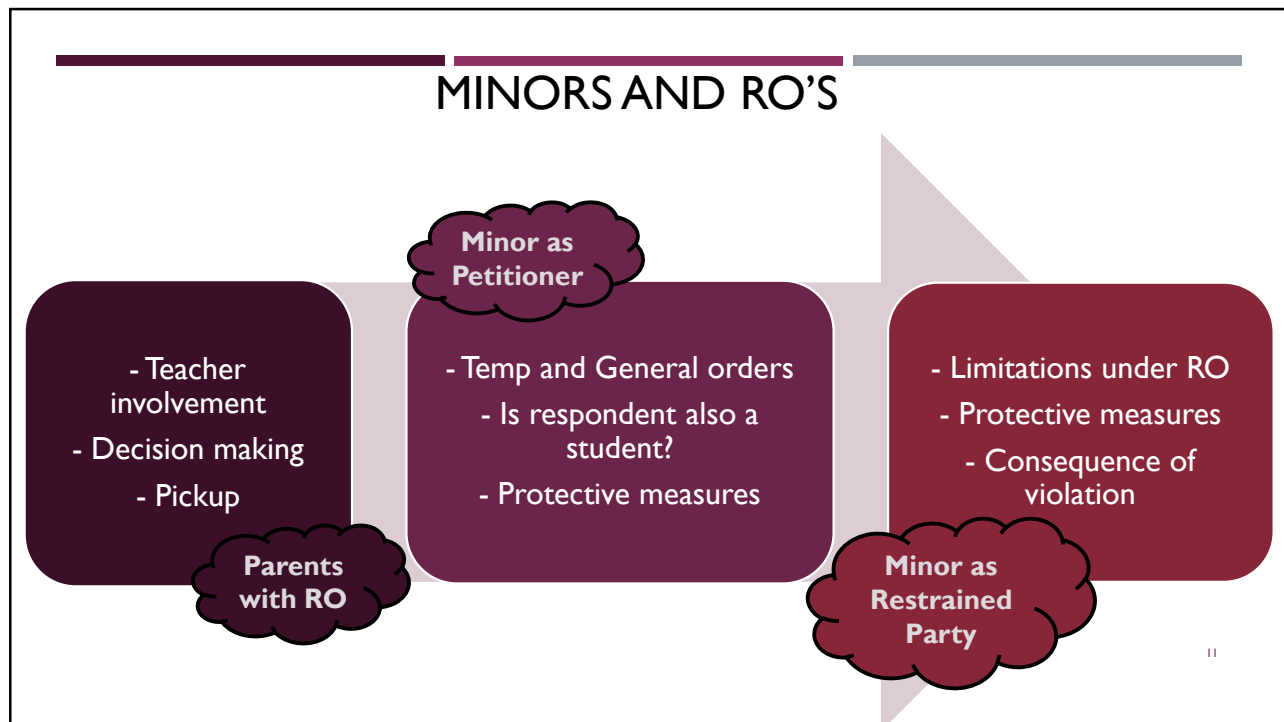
MINORS AND RO'S

Minor as Petitioner

- Teacher involvement
- Decision making
- Pickup

Parents with RO

- Temp and General orders
- Is respondent also a student?
- Protective measures

- Limitations under RO
- Protective measures
- Consequence of violation

Minor as Restrained Party

11